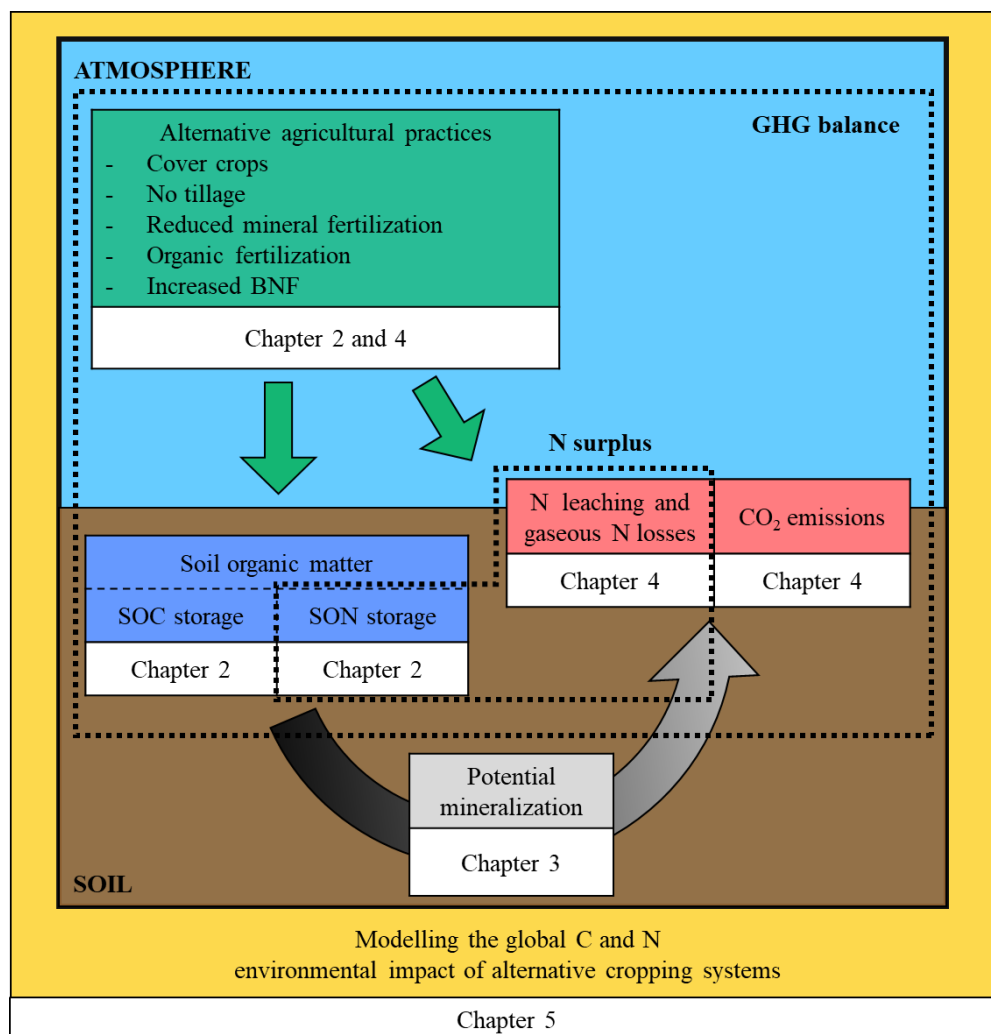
ATMOSPHERE

GHG balance

Alternative agricultural practices
- Cover crops
- No tillage
- Reduced mineral fertilization
- Organic fertilization
- Increased BNF

Chapter 2 and 4

N surplus

N leaching and gaseous N losses

Chapter 4

$CO_2$ emissions

Chapter 4

Soil organic matter

SOC storage

Chapter 2

SON storage

Chapter 2

Potential mineralization

Chapter 3

SOIL

Modelling the global C and N environmental impact of alternative cropping systems

Chapter 5